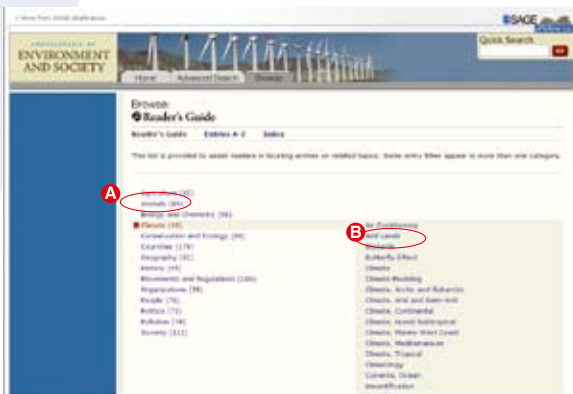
< View from SAGE eReference

SAGE

ENCYCLOPEDIA OF ENVIRONMENT AND SOCIETY

Home | Advanced Search | Browse

Quick Search

Go

Browse
Reader's Guide

Reader's Guide | Entries A-Z | Index

This list is provided to assist readers in locating entries on related topics. Some entry titles appear in more than one category.

A

Agriculture (92)
Animals (64)
Biology and Chemistry (56)
Climate (49)
Conservation and Ecology (94)
Countries (179)
Geography (81)
History (49)
Movements and Regulation (100)
Organizations (58)
People (76)
Politics (73)
Pollution (78)
Society (111)

B

Air Conditioning
Arid Lands
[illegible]
Butterfly Effect
Climate
Climate Modeling
Climate, Arctic and Subarctic
Climate, Arid and Semi-Arid
Climate, Continental
Climate, Humid Subtropical
Climate, Marine West Coast
Climate, Mediterranean
Climate, Tropical
Climatology
Currents, Ocean
Desertification